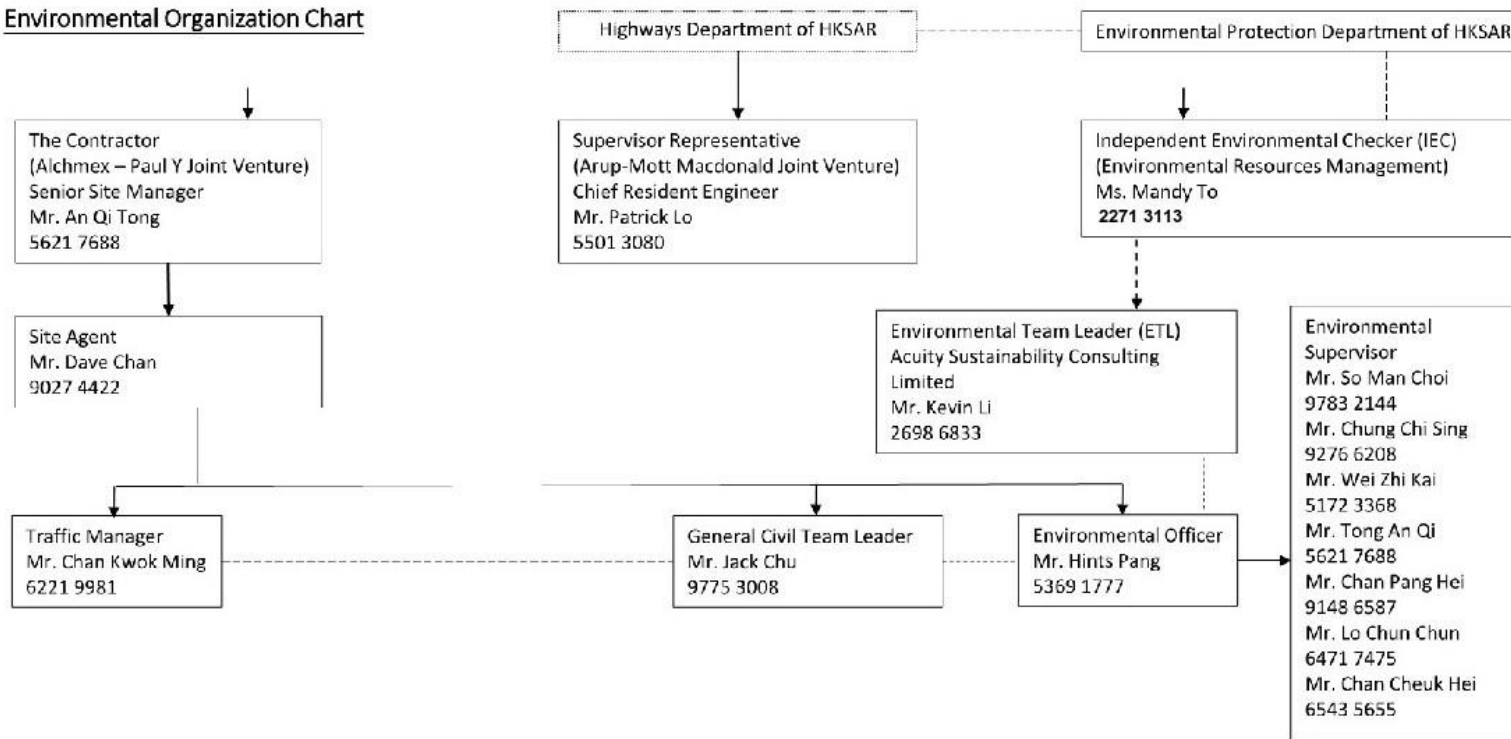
Environmental Organization Chart

Highways Department of HKSAR

Environmental Protection Department of HKSAR

The Contractor
(Alchmex – Paul Y Joint Venture)
Senior Site Manager
Mr. An Qi Tong
5621 7688

Supervisor Representative
(Arup-Mott Macdonald Joint Venture)
Chief Resident Engineer
Mr. Patrick Lo
5501 3080

Independent Environmental Checker (IEC)
(Environmental Resources Management)
Ms. Mandy To
2271 3113

Site Agent
Mr. Dave Chan
9027 4422

Environmental Team Leader (ETL)
Acuity Sustainability Consulting Limited
Mr. Kevin Li
2698 6833

Environmental Supervisor
Mr. So Man Choi
9783 2144
Mr. Chung Chi Sing
9276 6208
Mr. Wei Zhi Kai
5172 3368
Mr. Tong An Qi
5621 7688
Mr. Chan Pang Hei
9148 6587
Mr. Lo Chun Chun
6471 7475
Mr. Chan Cheuk Hei
6543 5655

Traffic Manager
Mr. Chan Kwok Ming
6221 9981

General Civil Team Leader
Mr. Jack Chu
9775 3008

Environmental Officer
Mr. Hints Pang
5369 1777